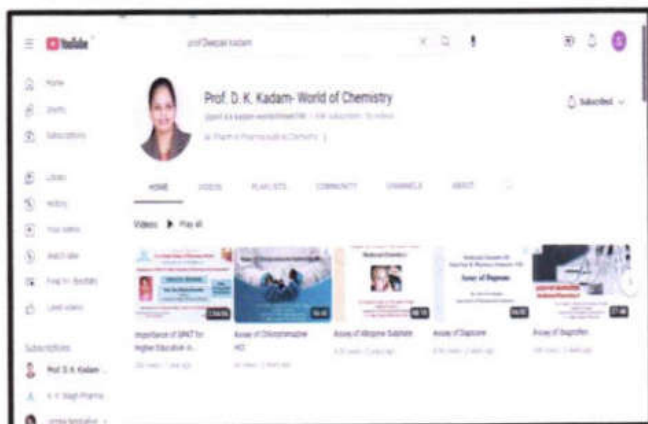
YouTube

prof Deepali kadam

Home
Shorts
Subscriptions
Library
History
Your videos
Watch later
Liked videos
Subscriptions
Prof. D. K. Kadam ...

Prof. D. K. Kadam- World of Chemistry

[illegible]

Subscribed

HOME VIDEOS PLAYLISTS COMMUNITY CHANNELS ABOUT

Videos ▶ Play all

Importance of GPAT for Higher Education in ...

Assay of Chlorpheniramine HCl

Assay of Atropine Sulphate

Assay of Dapsone

Assay of Ibuprofen